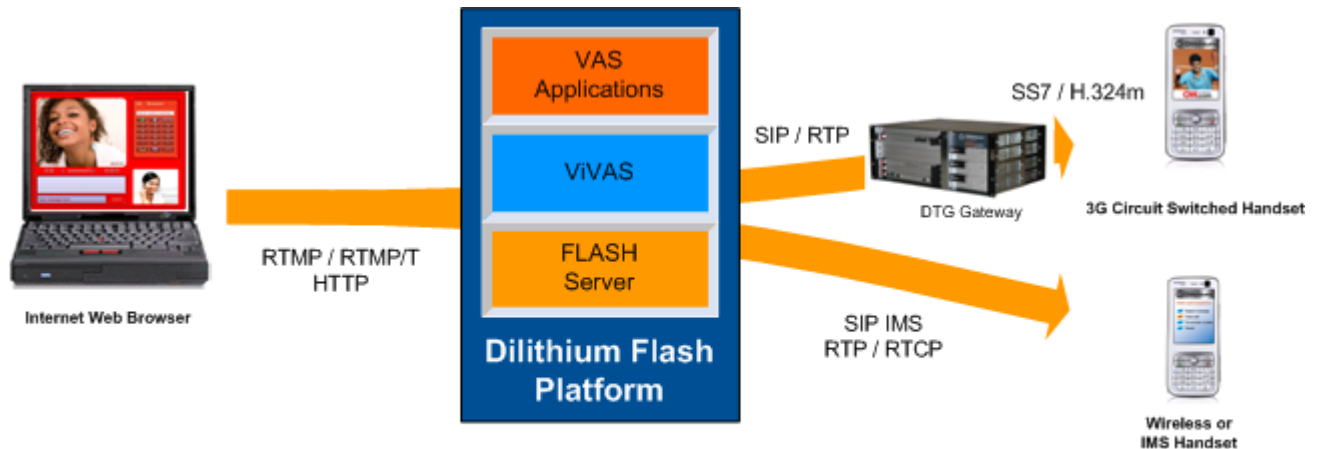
Internet Web Browser

RTMP / RTMP/T
HTTP

VAS
Applications

ViVAS

FLASH
Server

Dilithium Flash
Platform

SIP / RTP

DTG Gateway

SS7 / H.324m

3G Circuit Switched Handset

SIP IMS
RTP / RTCP

Wireless or
IMS Handset